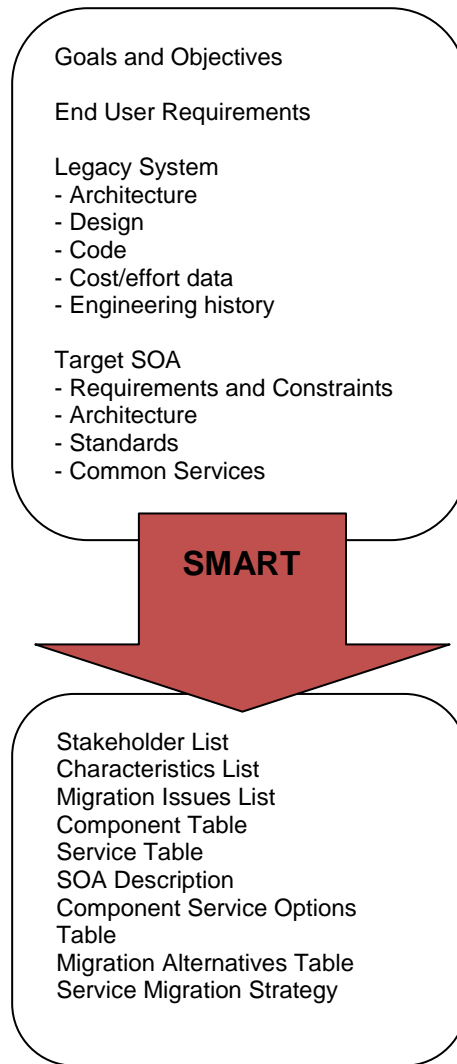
Goals and Objectives

End User Requirements

Legacy System
- Architecture
- Design
- Code
- Cost/effort data
- Engineering history

Target SOA
- Requirements and Constraints
- Architecture
- Standards
- Common Services

SMART

Stakeholder List
Characteristics List
Migration Issues List
Component Table
Service Table
SOA Description
Component Service Options Table
Migration Alternatives Table
Service Migration Strategy